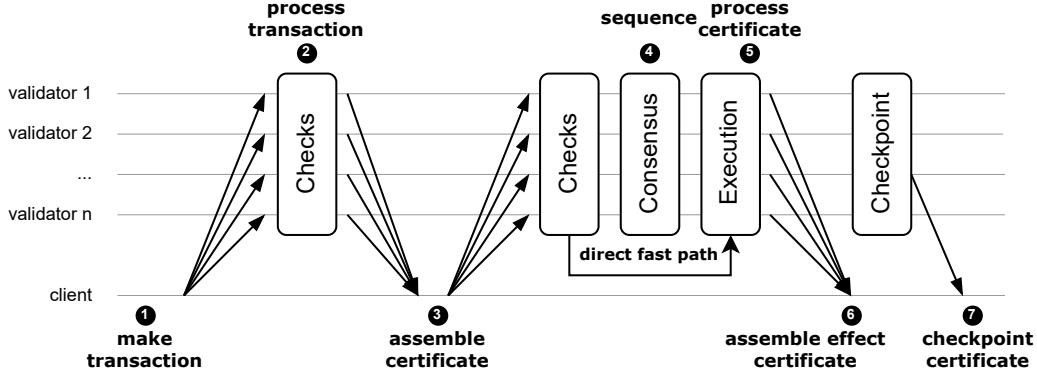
process transaction
2
sequence
4
process certificate
5

validator 1
validator 2
...
validator n
client

Checks
Checks
Consensus
Execution
Checkpoint

direct fast path

1
make transaction
3
assemble certificate
6
assemble effect certificate
7
checkpoint certificate